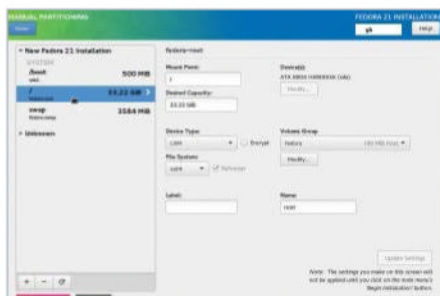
MANUAL PARTITIONING
Done
FEDORA 21 INSTALLATION
gb
Help!

▾ New Fedora 21 Installation
SYSTEM
/boot
sda1
500 MB
/
fedora-root
33.22 GiB
swap
fedora-swap
3584 MB
▸ Unknown

fedora-root
Mount Point:
/
Desired Capacity:
33.22 GiB
Device(s):
ATA VBOX HARDDISK (sda)
Modify...
Device Type:
LVM
Encrypt
Volume Group
fedora
(0 B free)
Modify...
File System:
ext4
Reformat
Label:
Name:
root
Update Settings
Note: The settings you make on this screen will not be applied until you click on the main menu's 'Begin Installation' button.
+ - ↻